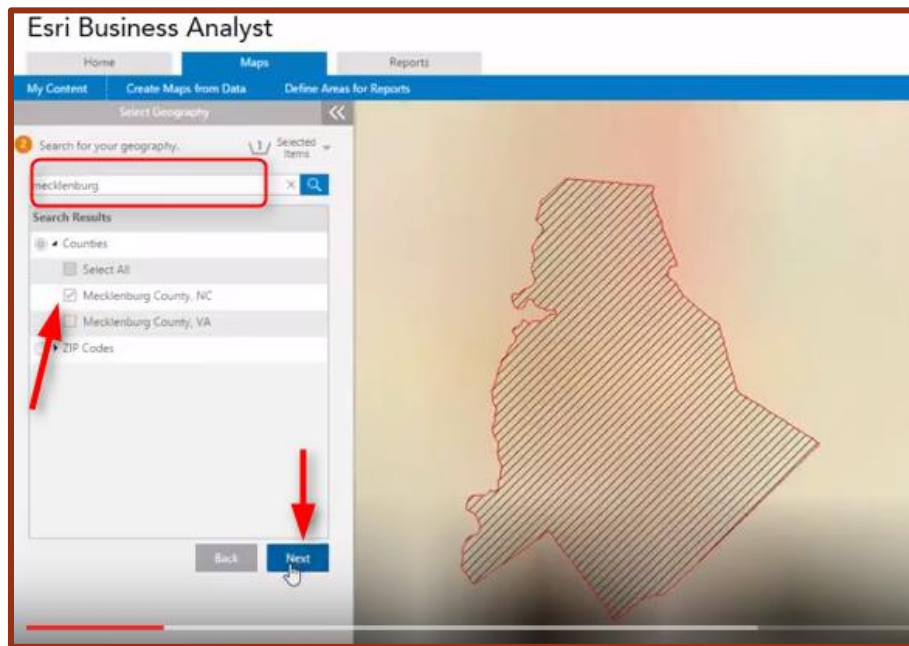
Esri Business Analyst

Home
Maps
Reports

My Content
Create Maps from Data
Define Areas for Reports

Select Geography

2 Search for your geography.
1 Selected Items

mecklenburg

Search Results
Counties
Select All
Mecklenburg County, NC
Mecklenburg County, VA
ZIP Codes

Back
Next